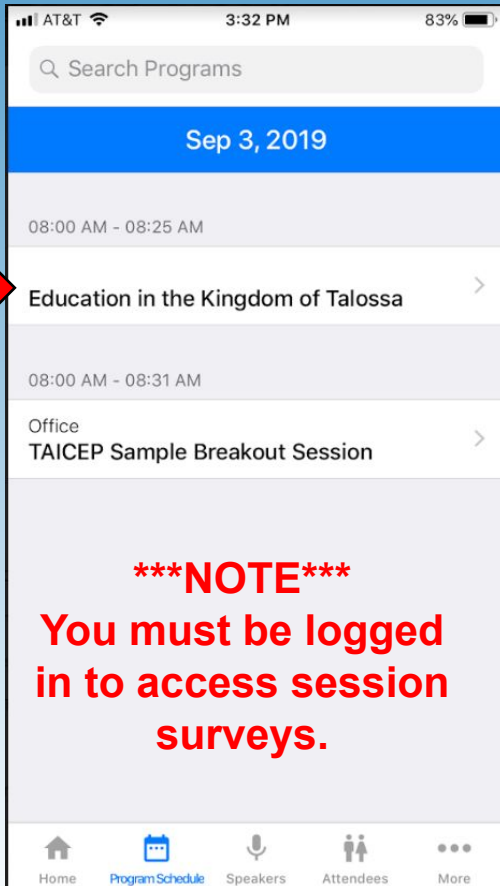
AT&T 3:32 PM 83%

Search Programs

Sep 3, 2019

08:00 AM - 08:25 AM

Education in the Kingdom of Talossa

08:00 AM - 08:31 AM

Office
TAICEP Sample Breakout Session

***NOTE***
You must be logged in to access session surveys.

Home Program Schedule Speakers Attendees More